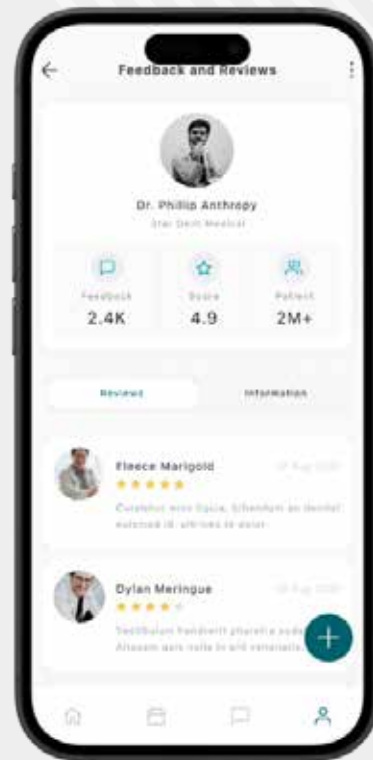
Feedback and Reviews

Dr. Phillip Anthropy
Star Dent Medical

Feedback
2.4K

Score
4.9

Patient
2M+

Reviews

Information

Fleece Marigold
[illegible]
Curabitur nisi ligula, bibendum ac dentel euismod id, ultrices in dolor.

Dylan Meringue
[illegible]
Vestibulum hendrerit pharetra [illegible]. Aliquam quis nulla in orci venenatis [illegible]